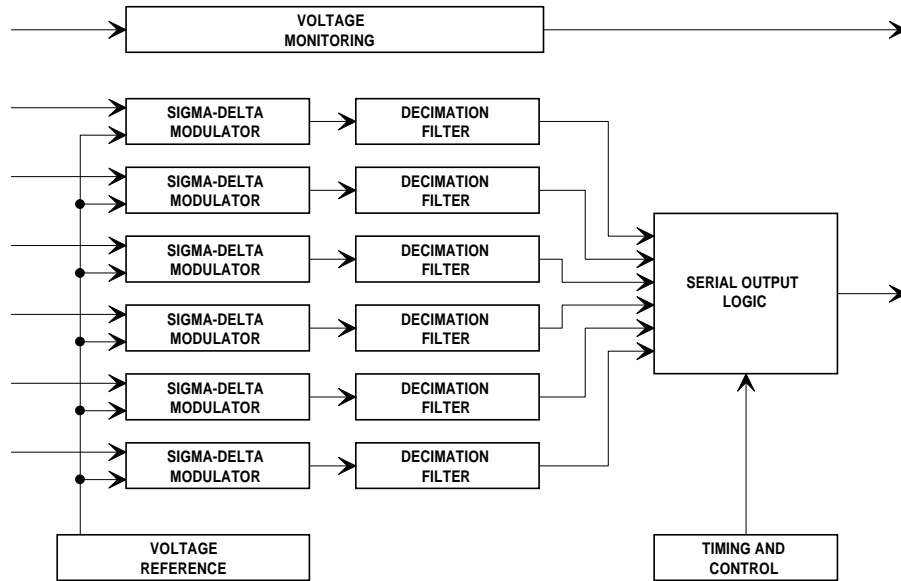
VOLTAGE MONITORING

SIGMA-DELTA MODULATOR

DECIMATION FILTER

SIGMA-DELTA MODULATOR

DECIMATION FILTER

SIGMA-DELTA MODULATOR

DECIMATION FILTER

SIGMA-DELTA MODULATOR

DECIMATION FILTER

SIGMA-DELTA MODULATOR

DECIMATION FILTER

SIGMA-DELTA MODULATOR

DECIMATION FILTER

SERIAL OUTPUT LOGIC

VOLTAGE REFERENCE

TIMING AND CONTROL